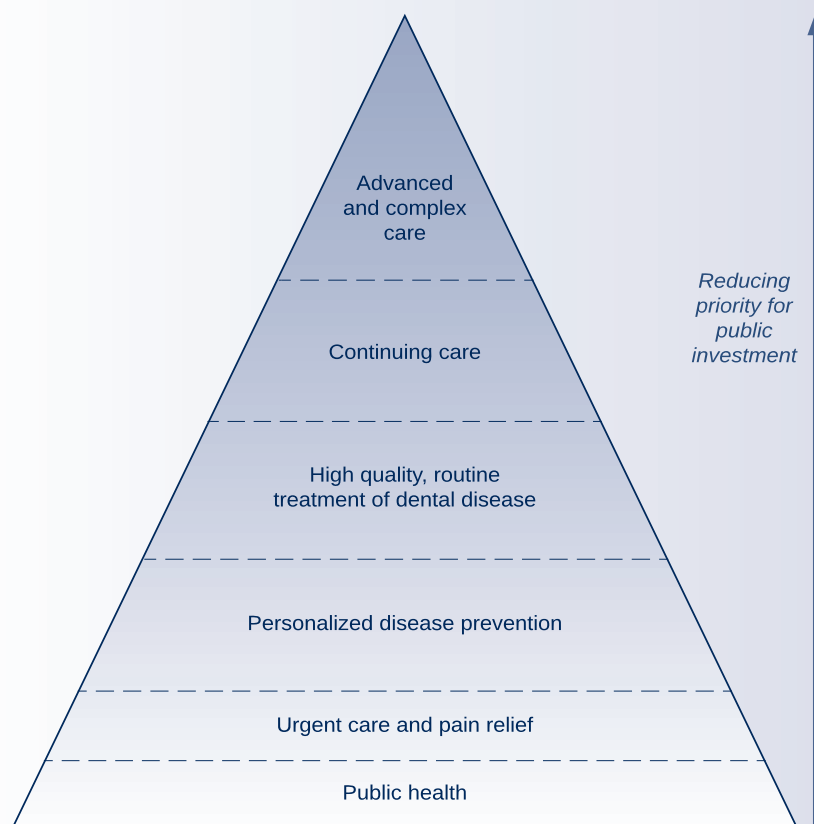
Advanced and complex care

Continuing care

High quality, routine treatment of dental disease

Personalized disease prevention

Urgent care and pain relief

Public health

Reducing priority for public investment